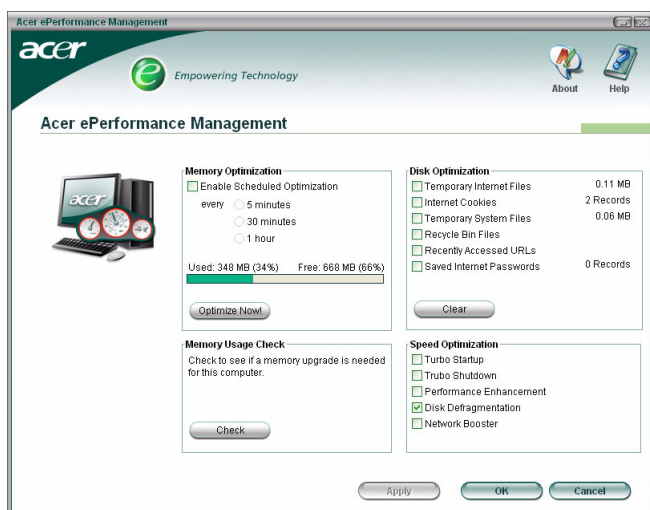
Acer ePerformance Management

acer

Empowering Technology

About

Help

Acer ePerformance Management

acer

Memory Optimization

Enable Scheduled Optimization

every

5 minutes

30 minutes

1 hour

Used: 348 MB (34%)

Free: 668 MB (66%)

Optimize Now!

Disk Optimization

| | |
|---|---|
| Temporary Internet Files | 0.11 MB |
| Internet Cookies | 2 Records |
| Temporary System Files | 0.06 MB |
| Recycle Bin Files | |
| Recently Accessed URLs | |
| Saved Internet Passwords | 0 Records |

Clear

Memory Usage Check

Check to see if a memory upgrade is needed for this computer.

Check

Speed Optimization

Turbo Startup

Trubo Shutdown

Performance Enhancement

Disk Defragmentation

Network Booster

Apply

OK

Cancel